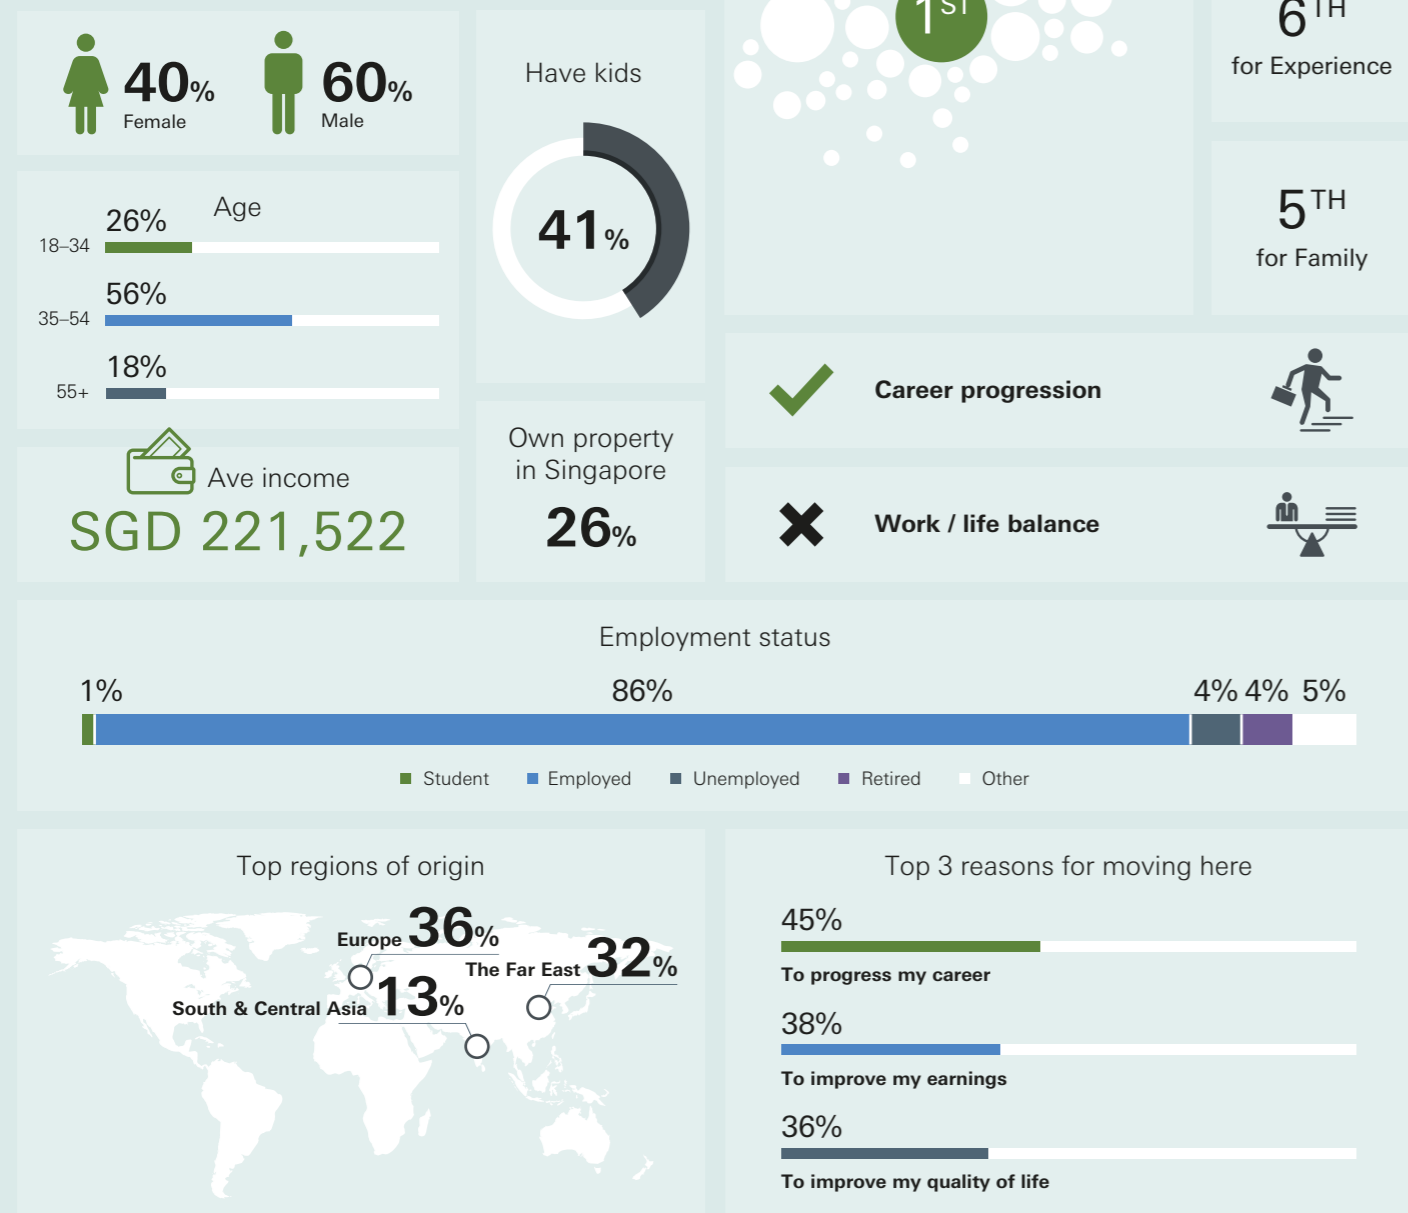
40% Female

60% Male

Age

18–34 26%

35–54 56%

55+ 18%

Ave income

SGD 221,522

Have kids

41%

Own property in Singapore

26%

1ST

6TH for Experience

5TH for Family

Career progression

Work / life balance

Employment status

1% 86% 4% 4% 5%

Student Employed Unemployed Retired Other

Top regions of origin

Europe 36%

The Far East 32%

South & Central Asia 13%

Top 3 reasons for moving here

45%

To progress my career

38%

To improve my earnings

36%

To improve my quality of life